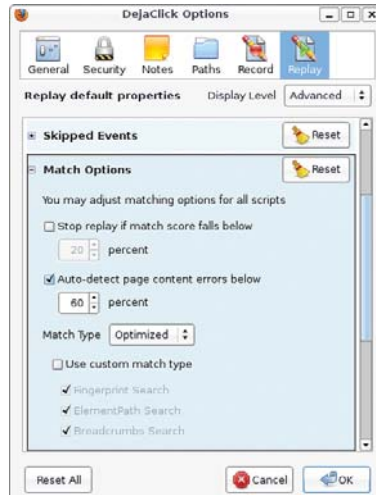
DejaClick Options

General Security Notes Paths Record Replay

Replay default properties Display Level Advanced

Skipped Events Reset

Match Options Reset

You may adjust matching options for all scripts

Stop replay if match score falls below

20 percent

Auto-detect page content errors below

60 percent

Match Type Optimized

Use custom match type

Fingerprint Search

ElementPath Search

Breadcrumbs Search

Reset All Cancel OK